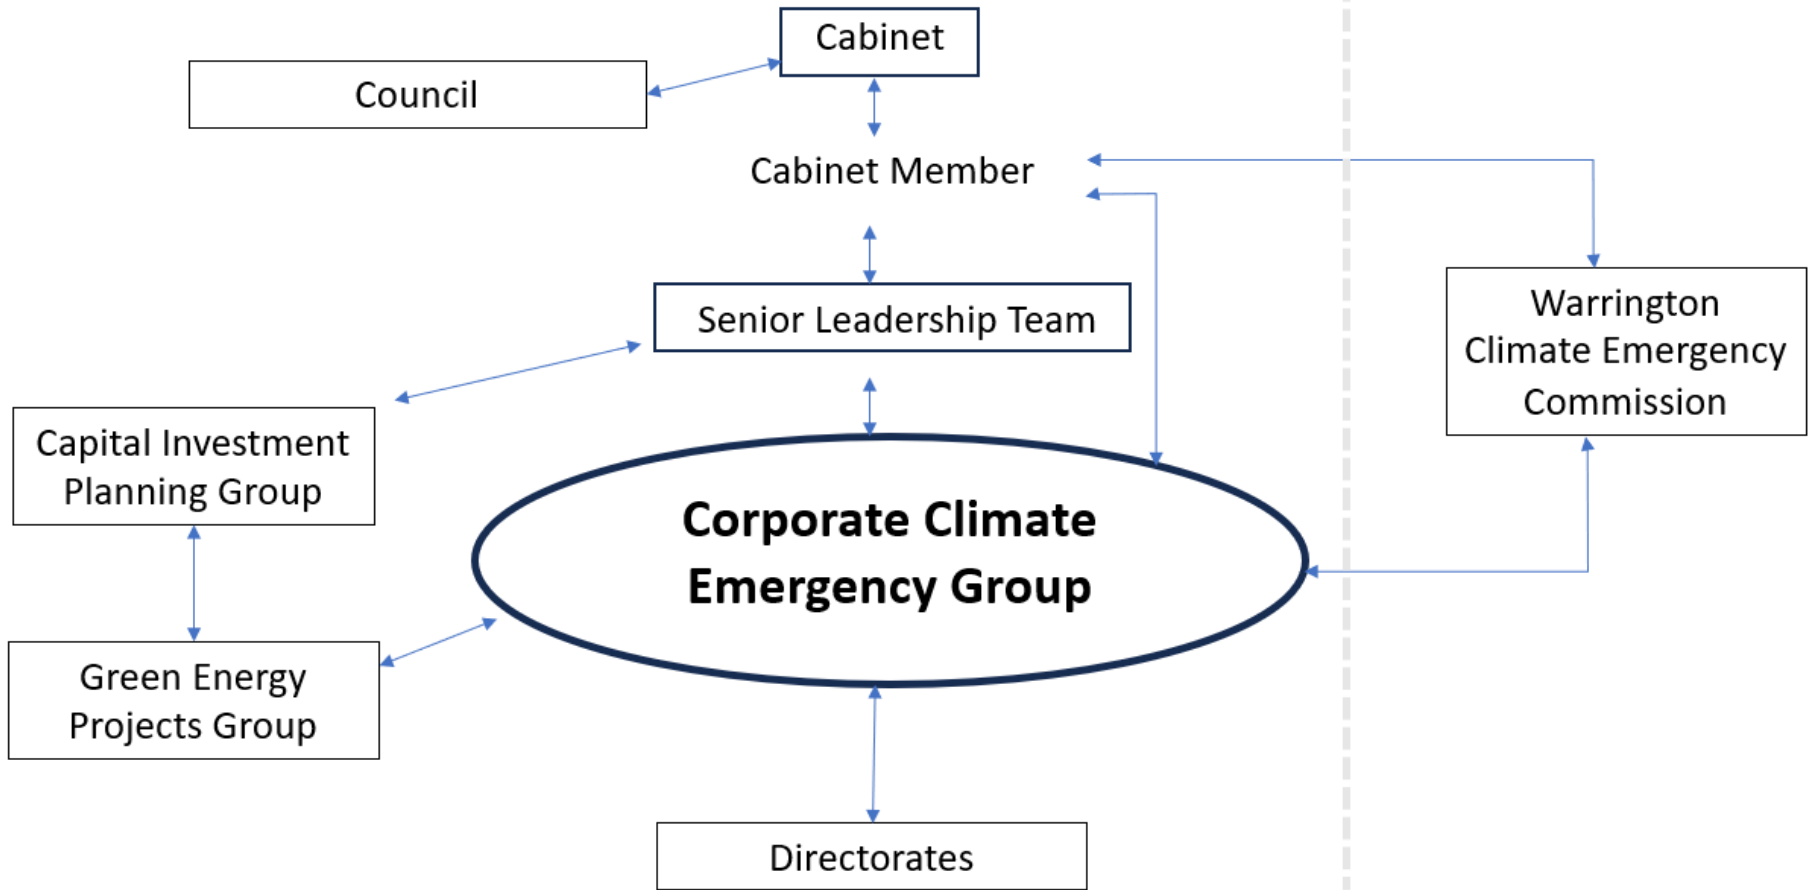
Cabinet

Council

Cabinet Member

Senior Leadership Team

Warrington Climate Emergency Commission

Capital Investment Planning Group

Corporate Climate Emergency Group

Green Energy Projects Group

Directorates